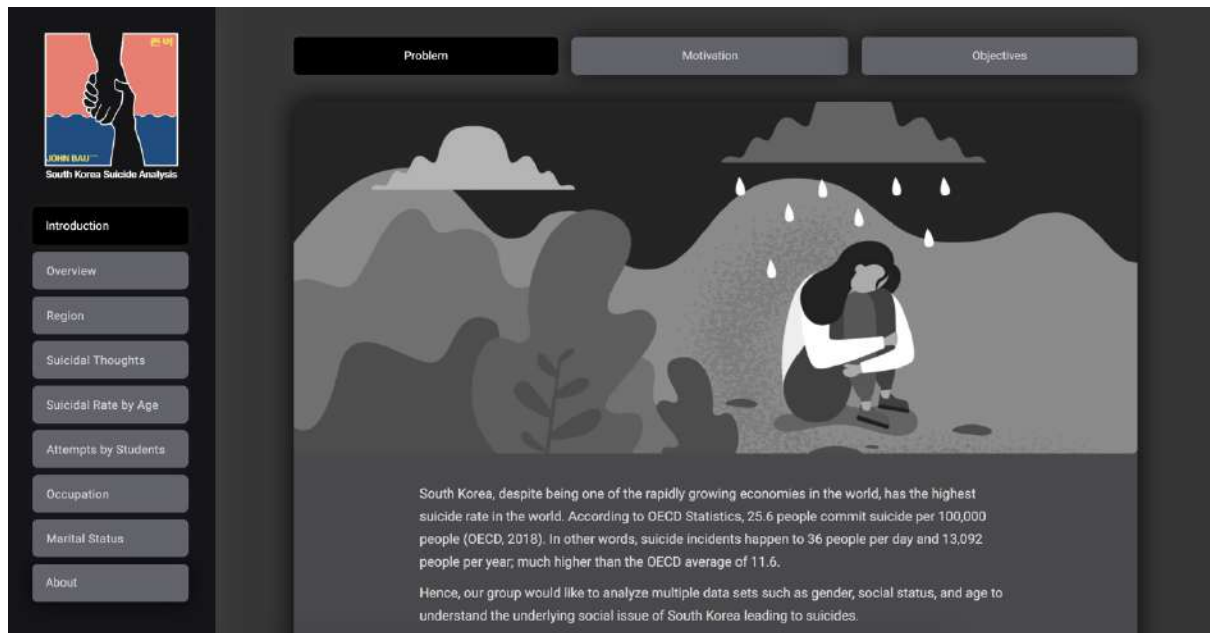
JOHN BAU

South Korea Suicide Analysis

Introduction

Overview

Region

Suicidal Thoughts

Suicidal Rate by Age

Attempts by Students

Occupation

Marital Status

About

Problem

Motivation

Objectives

South Korea, despite being one of the rapidly growing economies in the world, has the highest suicide rate in the world. According to OECD Statistics, 25.6 people commit suicide per 100,000 people (OECD, 2018). In other words, suicide incidents happen to 36 people per day and 13,092 people per year; much higher than the OECD average of 11.6.

Hence, our group would like to analyze multiple data sets such as gender, social status, and age to understand the underlying social issue of South Korea leading to suicides.